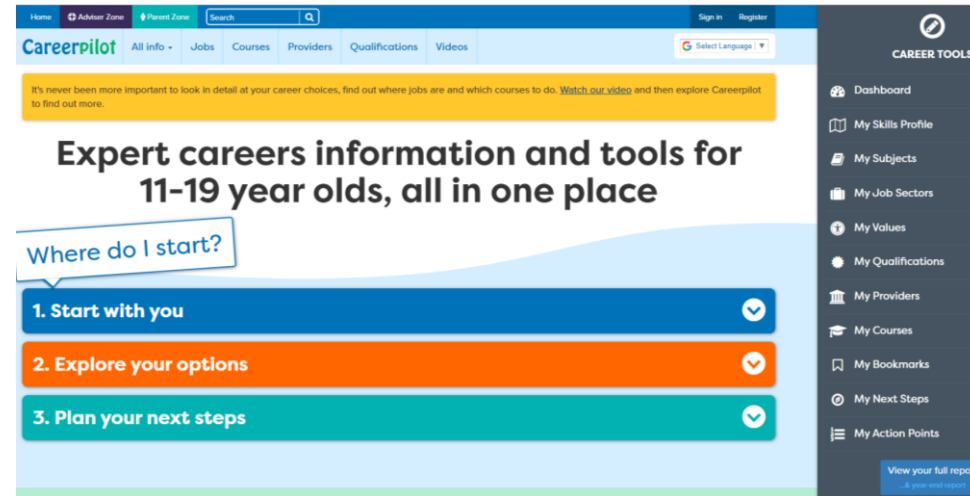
Home Adviser Zone Parent Zone Search Sign in Register

Careerpilot All info Jobs Courses Providers Qualifications Videos Select Language

It's never been more important to look in detail at your career choices, find out where jobs are and which courses to do. Watch our video and then explore Careerpilot to find out more.

Expert careers information and tools for 11-19 year olds, all in one place

Where do I start?

1. Start with you

2. Explore your options

3. Plan your next steps

CAREER TOOLS

Dashboard

My Skills Profile

My Subjects

My Job Sectors

My Values

My Qualifications

My Providers

My Courses

My Bookmarks

My Next Steps

My Action Points

View your full repo
...& year end report